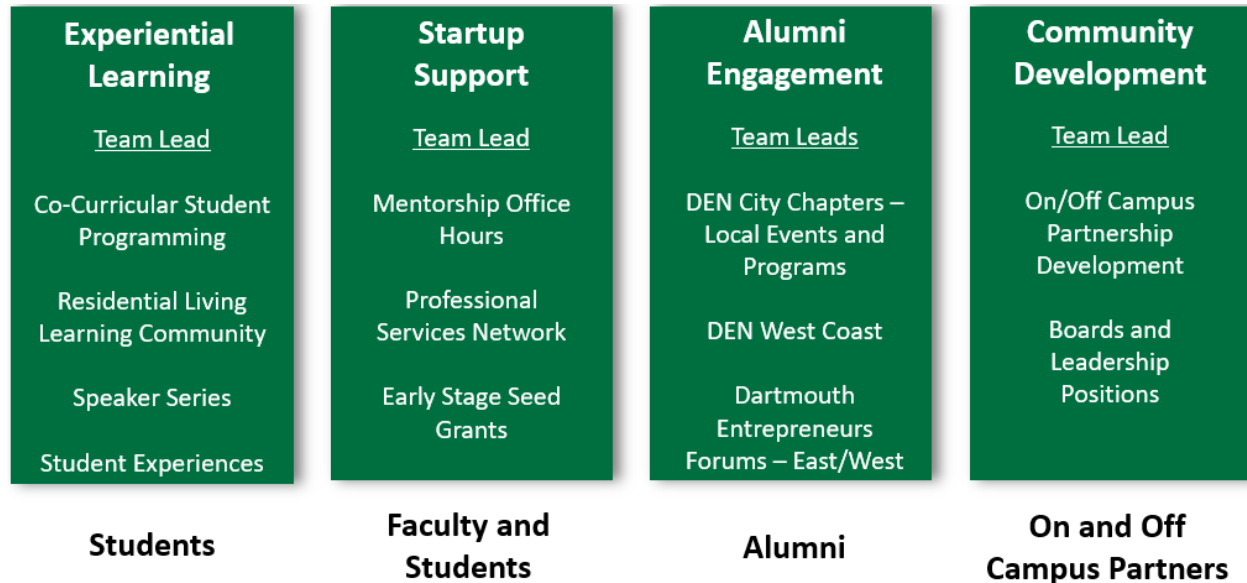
Experiential Learning

Team Lead

Co-Curricular Student Programming

Residential Living Learning Community

Speaker Series

Student Experiences

Students

Startup Support

Team Lead

Mentorship Office Hours

Professional Services Network

Early Stage Seed Grants

Faculty and Students

Alumni Engagement

Team Leads

DEN City Chapters – Local Events and Programs

DEN West Coast

Dartmouth Entrepreneurs Forums – East/West

Alumni

Community Development

Team Lead

On/Off Campus Partnership Development

Boards and Leadership Positions

On and Off Campus Partners